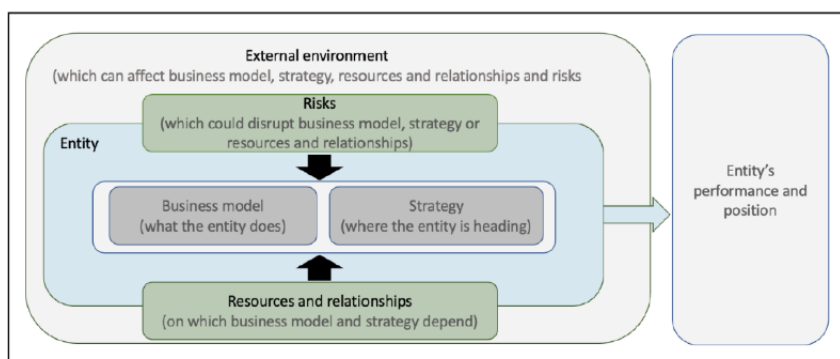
External environment
(which can affect business model, strategy, resources and relationships and risks

Risks
(which could disrupt business model, strategy or resources and relationships)

Entity

Business model
(what the entity does)

Strategy
(where the entity is heading)

Resources and relationships
(on which business model and strategy depend)

Entity's performance and position